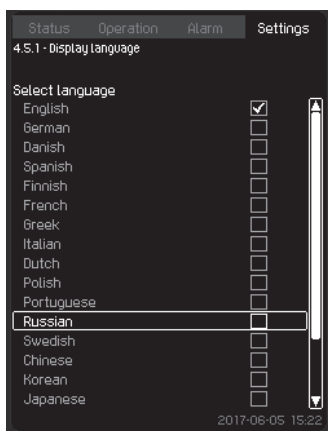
Status Operation Alarm Settings

4.5.1 - Display language

Select language
English
German
Danish
Spanish
Finnish
French
Greek
Italian
Dutch
Polish
Portuguese
Russian
Swedish
Chinese
Korean
Japanese

2017-06-05 15:22